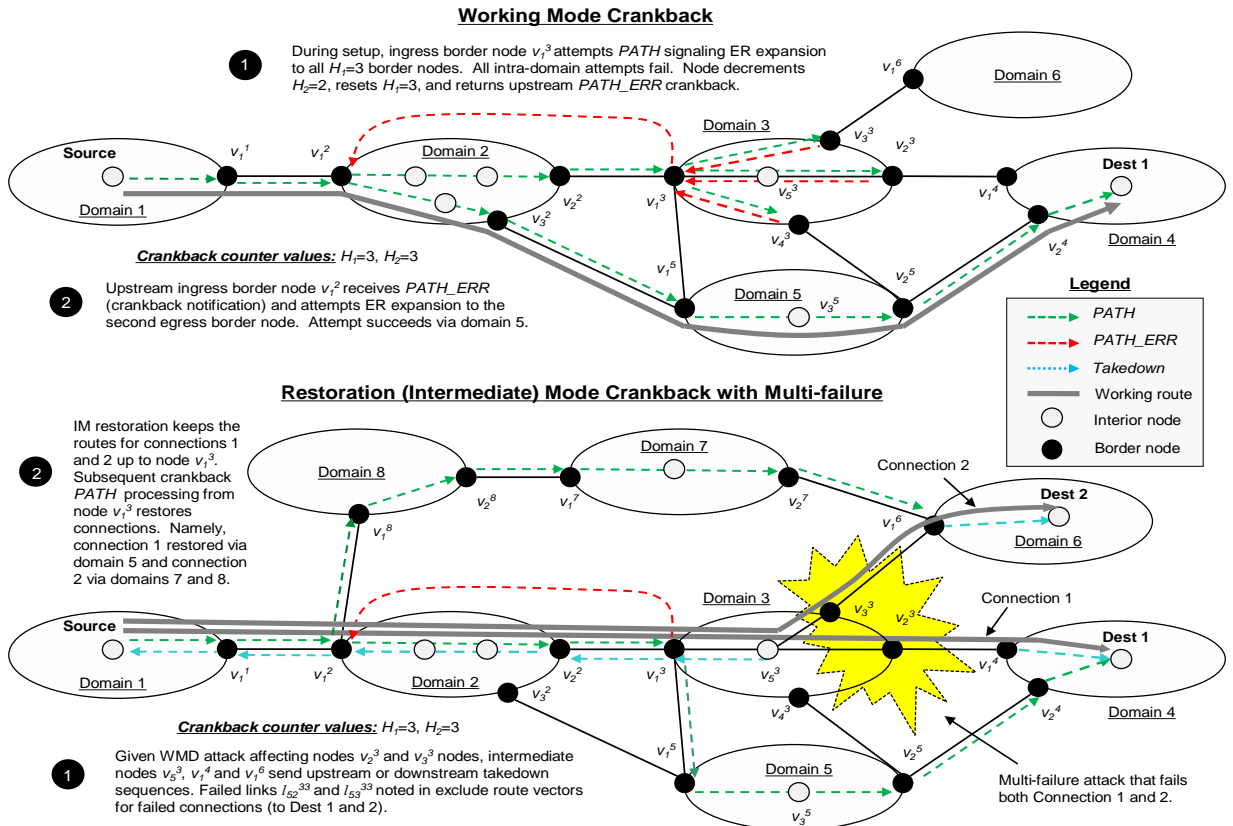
Working Mode Crankback

1

During setup, ingress border node $v_1^3$ attempts PATH signaling ER expansion to all $H_1$=3 border nodes. All intra-domain attempts fail. Node decrements $H_2$=2, resets $H_1$=3, and returns upstream PATH_ERR crankback.

$v_1^6$

Domain 6

Source

$v_1^1$

$v_1^2$

Domain 2

Domain 3

$v_3^3$

$v_2^3$

Dest 1

$v_2^2$

$v_1^3$

$v_5^3$

$v_1^4$

Domain 1

$v_3^2$

$v_4^3$

$v_2^4$

Domain 4

Crankback counter values: $H_1$=3, $H_2$=3

$v_1^5$

$v_2^5$

2

Upstream ingress border node $v_1^2$ receives PATH_ERR (crankback notification) and attempts ER expansion to the second egress border node. Attempt succeeds via domain 5.

Domain 5

$v_3^5$

Legend

PATH

PATH_ERR

Takedown

Working route

Interior node

Border node

Restoration (Intermediate) Mode Crankback with Multi-failure

2

IM restoration keeps the routes for connections 1 and 2 up to node $v_1^3$. Subsequent crankback PATH processing from node $v_1^3$ restores connections. Namely, connection 1 restored via domain 5 and connection 2 via domains 7 and 8.

Domain 8

Domain 7

Connection 2

$v_2^8$

$v_1^7$

$v_2^7$

Dest 2

$v_1^6$

Domain 6

$v_1^8$

Domain 3

Connection 1

Source

$v_3^3$

$v_2^3$

Dest 1

Domain 1

$v_1^1$

$v_1^2$

Domain 2

$v_2^2$

$v_1^3$

$v_5^3$

$v_1^4$

$v_3^2$

$v_4^3$

$v_2^4$

Domain 4

Crankback counter values: $H_1$=3, $H_2$=3

$v_1^5$

$v_2^5$

1

Given WMD attack affecting nodes $v_2^3$ and $v_3^3$ nodes, intermediate nodes $v_5^3$, $v_1^4$ and $v_1^6$ send upstream or downstream takedown sequences. Failed links $l_{52}^{33}$ and $l_{53}^{33}$ noted in exclude route vectors for failed connections (to Dest 1 and 2).

Domain 5

$v_3^5$

Multi-failure attack that fails both Connection 1 and 2.